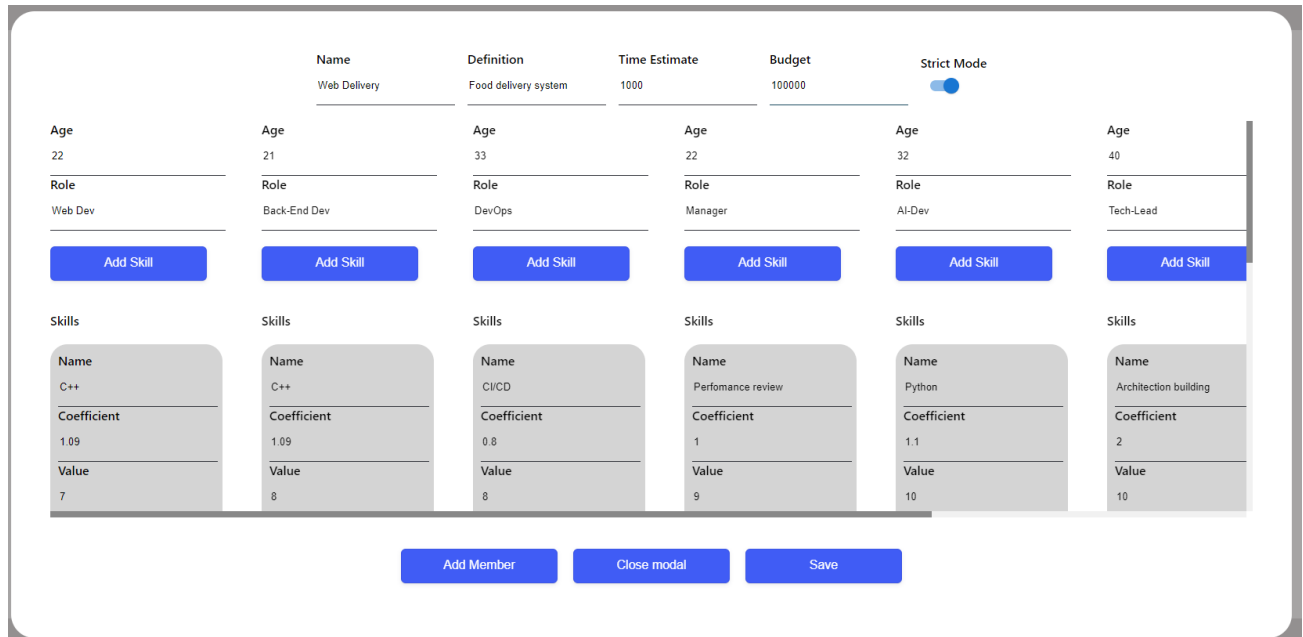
Name
Web Delivery

Definition
Food delivery system

Time Estimate
1000

Budget
100000

Strict Mode

Age
22
Role
Web Dev
Add Skill
Skills
Name
C++
Coefficient
1.09
Value
7

Age
21
Role
Back-End Dev
Add Skill
Skills
Name
C++
Coefficient
1.09
Value
8

Age
33
Role
DevOps
Add Skill
Skills
Name
CI/CD
Coefficient
0.8
Value
8

Age
22
Role
Manager
Add Skill
Skills
Name
Perfomance review
Coefficient
1
Value
9

Age
32
Role
AI-Dev
Add Skill
Skills
Name
Python
Coefficient
1.1
Value
10

Age
40
Role
Tech-Lead
Add Skill
Skills
Name
Architection building
Coefficient
2
Value
10

Add Member
Close modal
Save